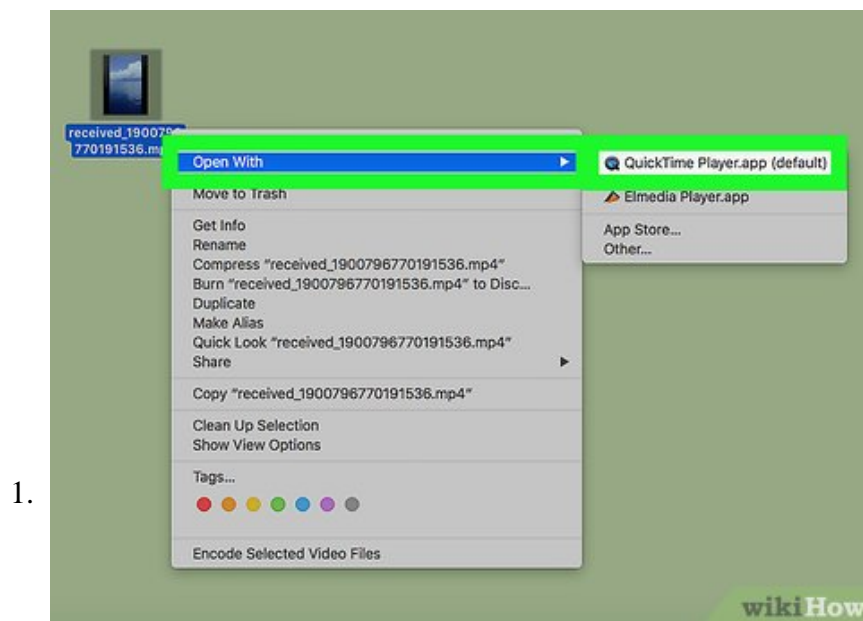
1.

received_190079
770191536.mp

Open With
Move to Trash
Get Info
Rename
Compress "received_1900796770191536.mp4"
Burn "received_1900796770191536.mp4" to Disc...
Duplicate
Make Alias
Quick Look "received_1900796770191536.mp4"
Share
Copy "received_1900796770191536.mp4"
Clean Up Selection
Show View Options
Tags...
Encode Selected Video Files

QuickTime Player.app (default)
Elmedia Player.app
App Store...
Other...

wikiHow